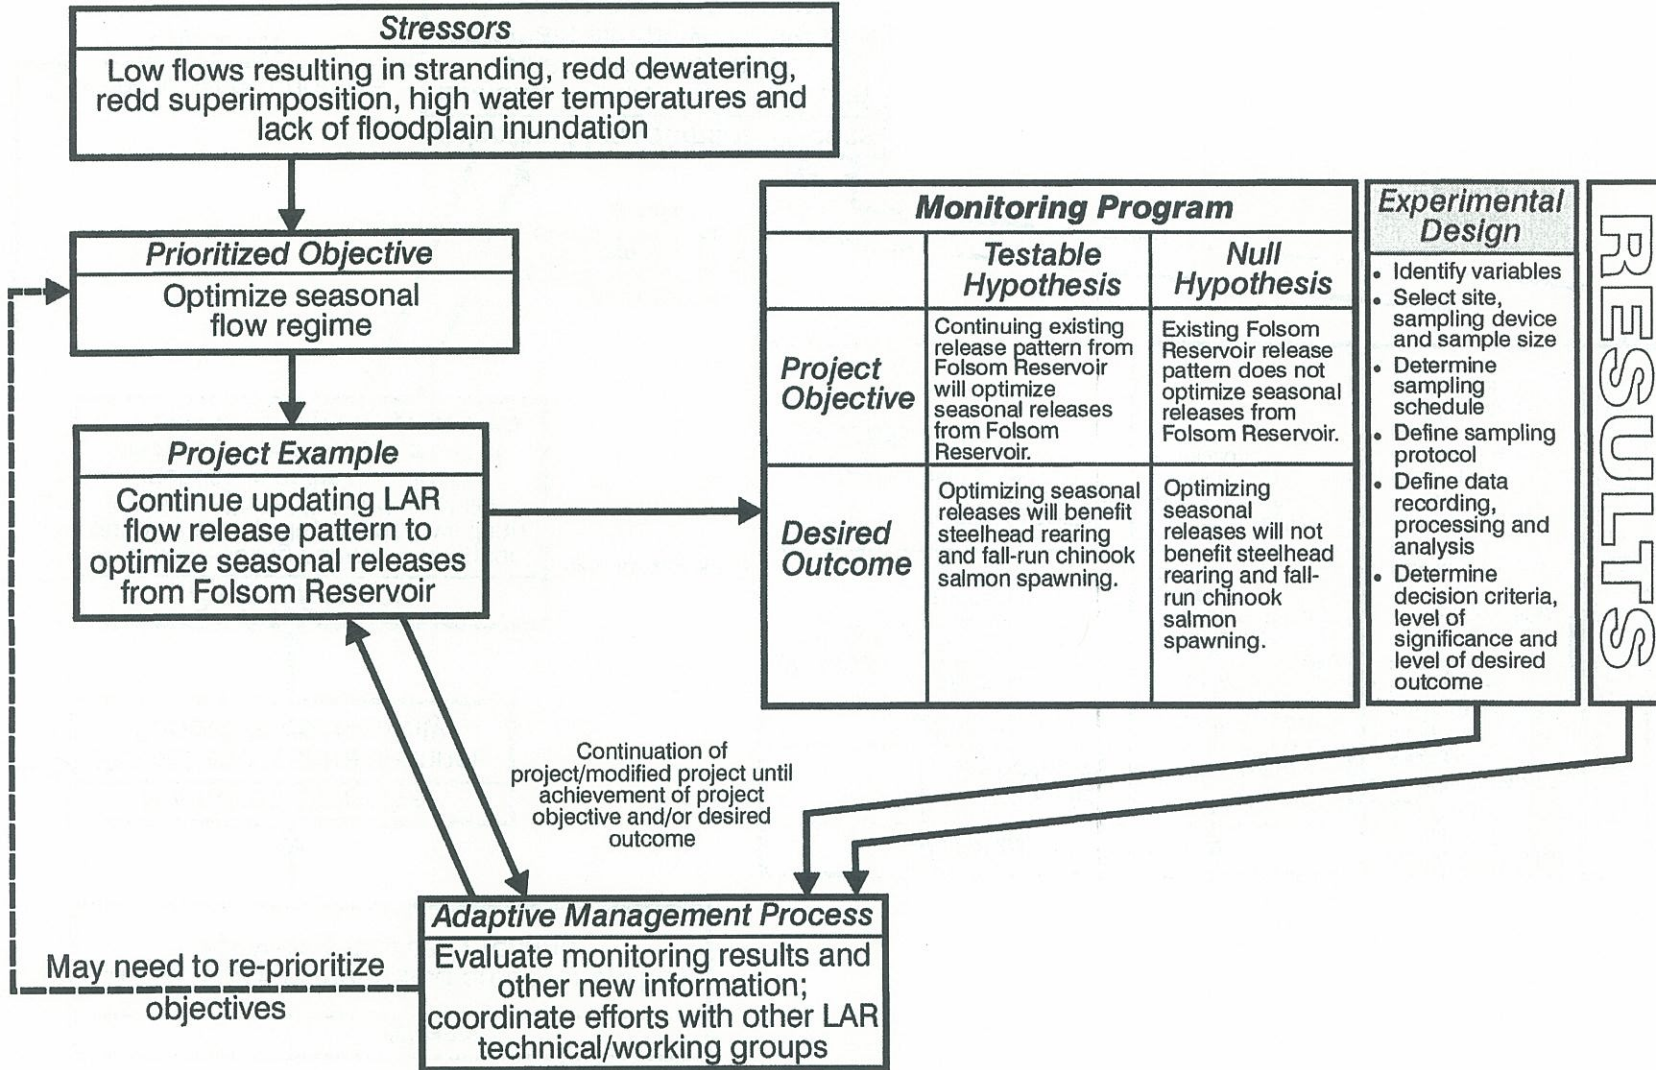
Stressors

Low flows resulting in stranding, redd dewatering, redd superimposition, high water temperatures and lack of floodplain inundation

Prioritized Objective

Optimize seasonal flow regime

Project Example

Continue updating LAR flow release pattern to optimize seasonal releases from Folsom Reservoir

Monitoring Program

| | Testable Hypothesis | Null Hypothesis |
|---|---|---|
| Project Objective | Continuing existing release pattern from Folsom Reservoir will optimize seasonal releases from Folsom Reservoir. | Existing Folsom Reservoir release pattern does not optimize seasonal releases from Folsom Reservoir. |
| Desired Outcome | Optimizing seasonal releases will benefit steelhead rearing and fall-run chinook salmon spawning. | Optimizing seasonal releases will not benefit steelhead rearing and fall-run chinook salmon spawning. |

Experimental Design

- Identify variables
- Select site, sampling device and sample size
- Determine sampling schedule
- Define sampling protocol
- Define data recording, processing and analysis
- Determine decision criteria, level of significance and level of desired outcome

RESULTS

Continuation of project/modified project until achievement of project objective and/or desired outcome

Adaptive Management Process

Evaluate monitoring results and other new information; coordinate efforts with other LAR technical/working groups

May need to re-prioritize objectives